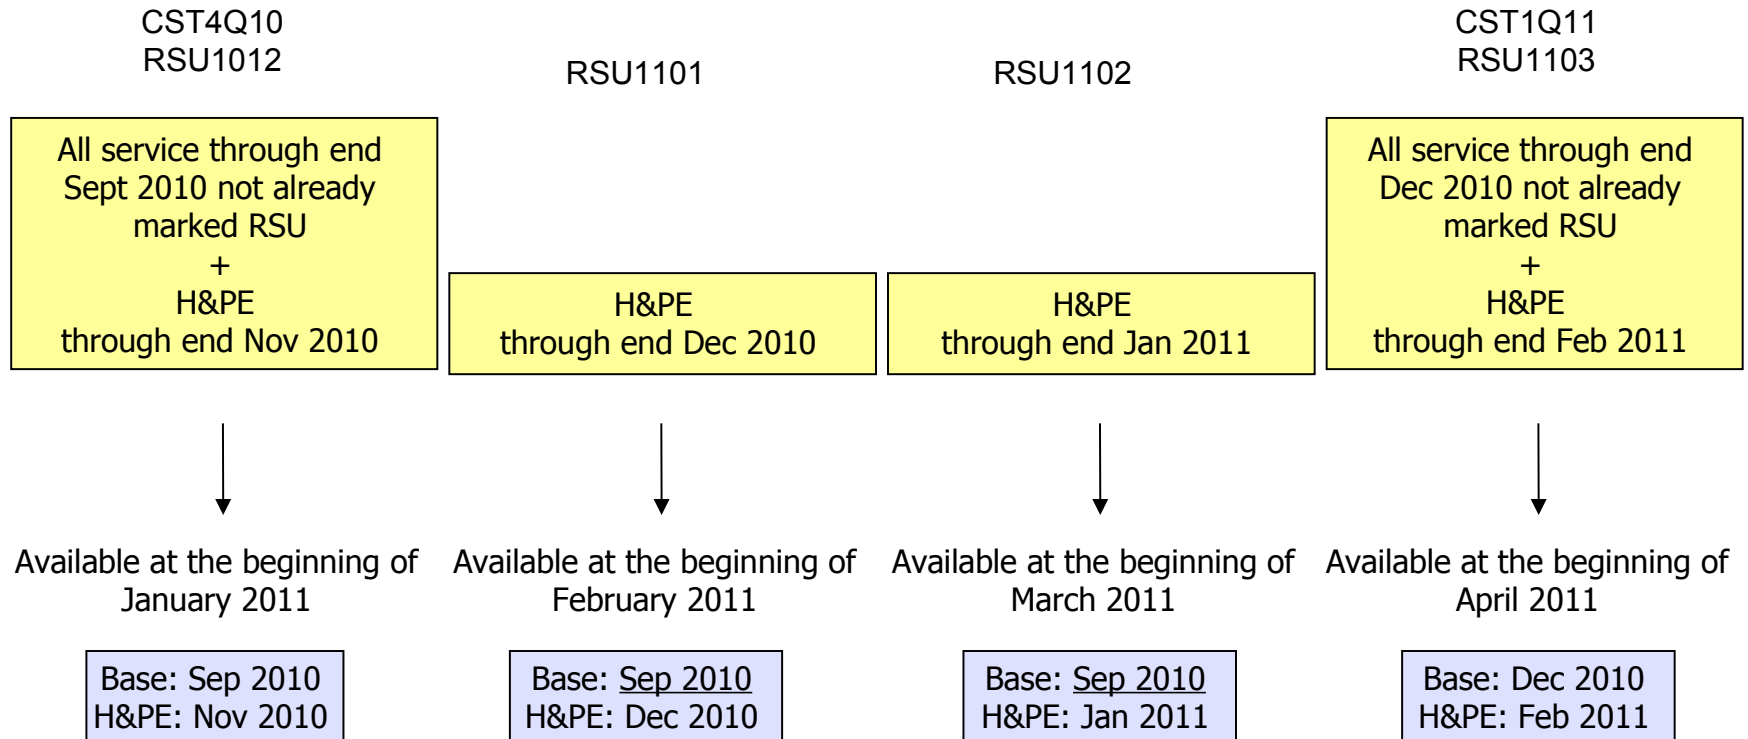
CST4Q10
RSU1012

All service through end Sept 2010 not already marked RSU
+
H&PE
through end Nov 2010

Available at the beginning of January 2011

Base: Sep 2010
H&PE: Nov 2010

RSU1101

H&PE
through end Dec 2010

Available at the beginning of February 2011

Base: Sep 2010
H&PE: Dec 2010

RSU1102

H&PE
through end Jan 2011

Available at the beginning of March 2011

Base: Sep 2010
H&PE: Jan 2011

CST1Q11
RSU1103

All service through end Dec 2010 not already marked RSU
+
H&PE
through end Feb 2011

Available at the beginning of April 2011

Base: Dec 2010
H&PE: Feb 2011